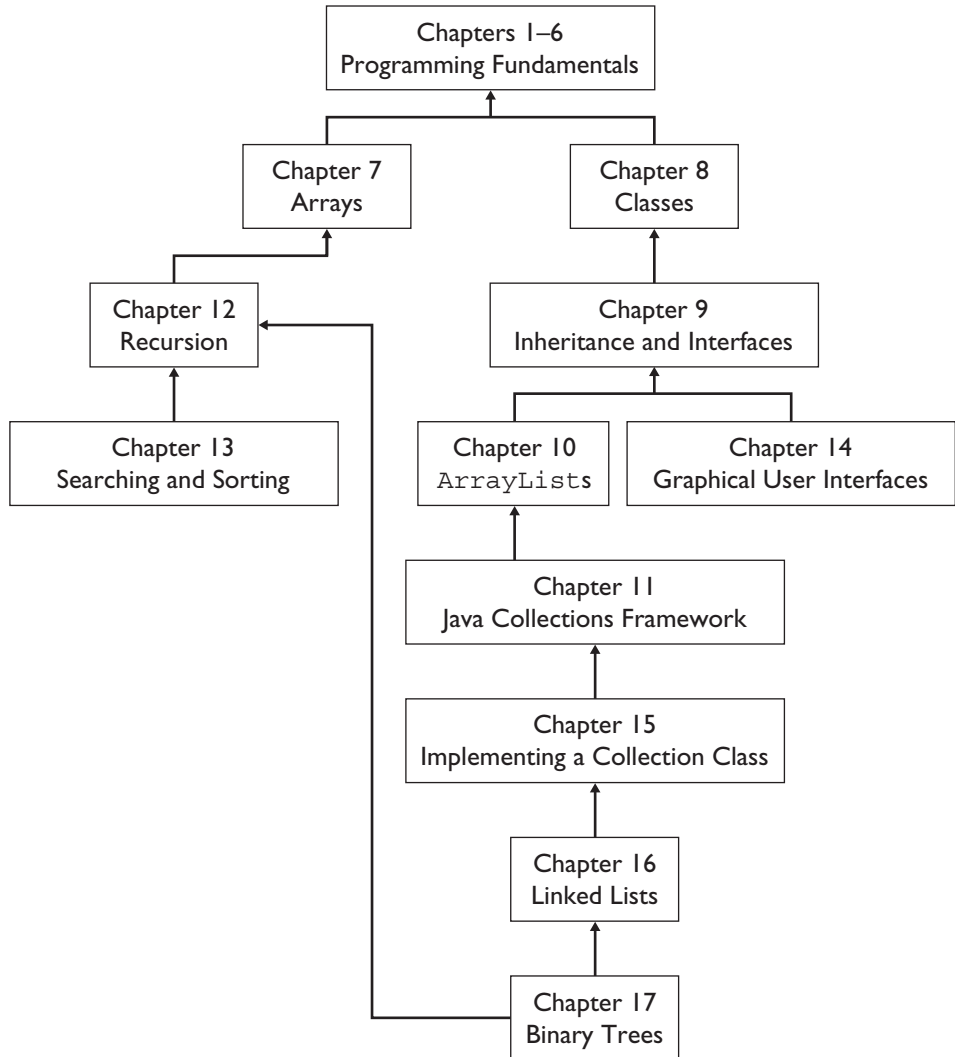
Chapters 1–6
Programming Fundamentals

Chapter 7
Arrays

Chapter 8
Classes

Chapter 12
Recursion

Chapter 9
Inheritance and Interfaces

Chapter 13
Searching and Sorting

Chapter 10
ArrayLists

Chapter 14
Graphical User Interfaces

Chapter 11
Java Collections Framework

Chapter 15
Implementing a Collection Class

Chapter 16
Linked Lists

Chapter 17
Binary Trees